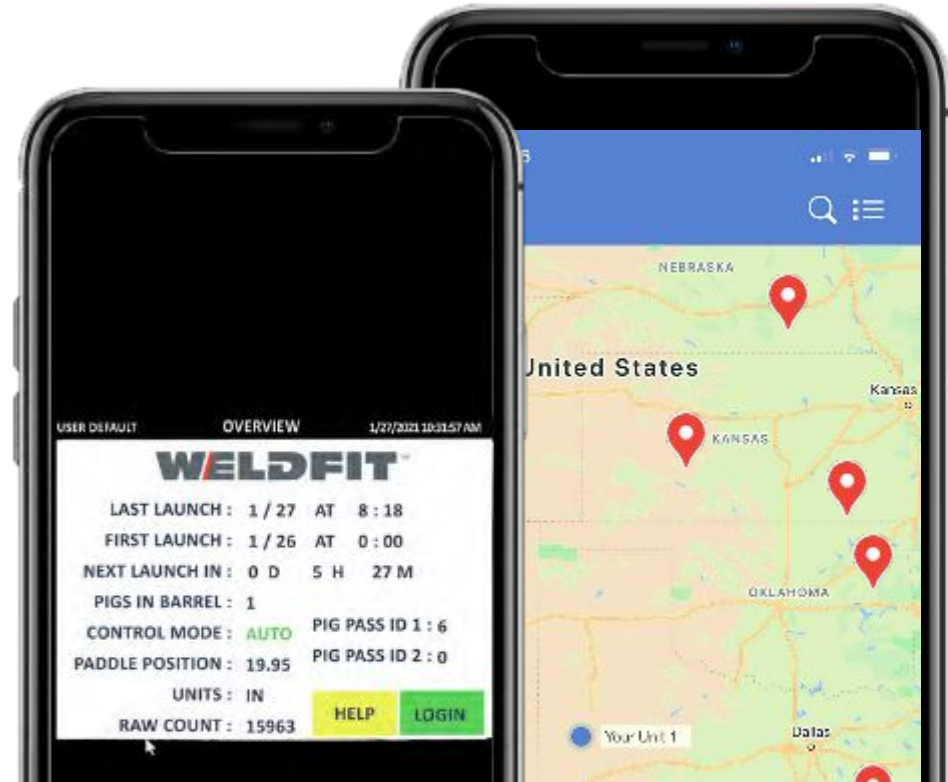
USER DEFAULT OVERVIEW 1/27/2021 10:31:57 AM

WELDFIT

LAST LAUNCH : 1 / 27 AT 8 : 18
FIRST LAUNCH : 1 / 26 AT 0 : 00
NEXT LAUNCH IN : 0 D 5 H 27 M
PIGS IN BARREL : 1
CONTROL MODE : AUTO
PADDLE POSITION : 19.95
UNITS : IN
RAW COUNT : 15963
PIG PASS ID 1 : 6
PIG PASS ID 2 : 0
HELP
LOGIN

6

NEBRASKA
United States
Kansas
KANSAS
OKLAHOMA
Your Unit 1
Dallas